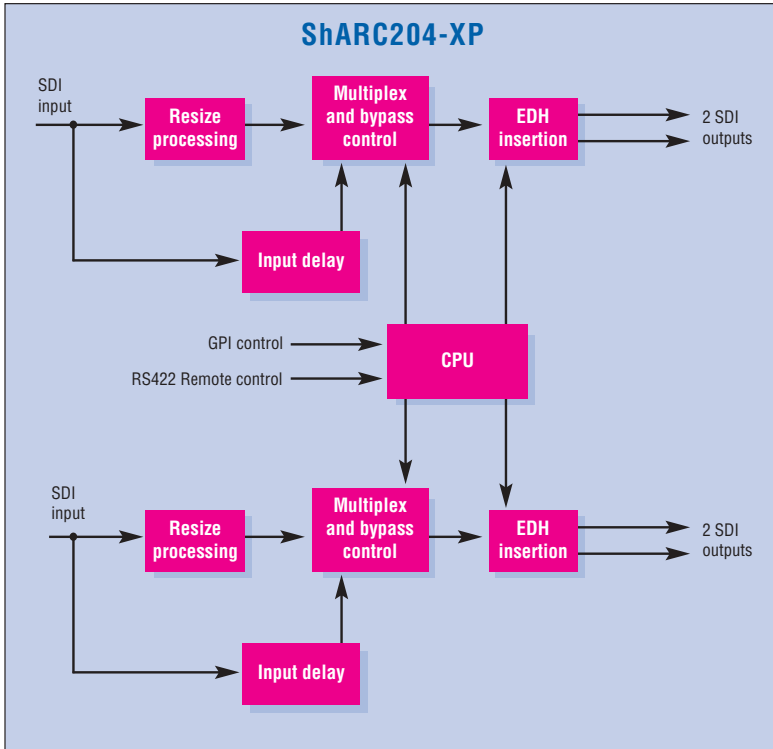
ShARC204-XP

SDI input

Resize processing

Multiplex and bypass control

EDH insertion

2 SDI outputs

Input delay

GPI control

RS422 Remote control

CPU

SDI input

Resize processing

Multiplex and bypass control

EDH insertion

2 SDI outputs

Input delay